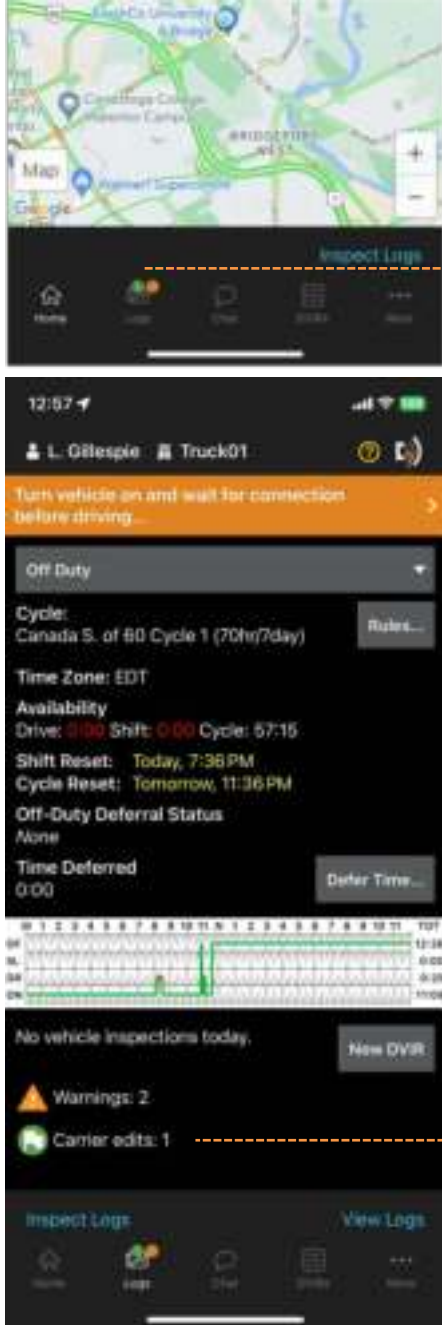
Carleton University
Confederation College
BRIDGEPORT
Map
Walmart Supercentre
Google
Inspect Logs
Home
Logs
Chat
DVIRs
More

12:57
L. Gillespie Truck01
Turn vehicle on and wait for connection before driving...
Off Duty
Cycle:
Canada S. of 60 Cycle 1 (70hr/7day)
Rules...
Time Zone: EDT
Availability
Drive: 0:00 Shift: 0:00 Cycle: 57:15
Shift Reset: Today, 7:36 PM
Cycle Reset: Tomorrow, 11:36 PM
Off-Duty Deferral Status
None
Time Deferred
0:00
Defer Time...
M 1 2 3 4 5 6 7 8 9 10 11 N 1 2 3 4 5 6 7 8 9 10 11 TOT
OF
SL
DR
ON
No vehicle inspections today.
New DVIR
Warnings: 2
Carrier edits: 1
Inspect Logs
View Logs
Home
Logs
Chat
DVIRs
More